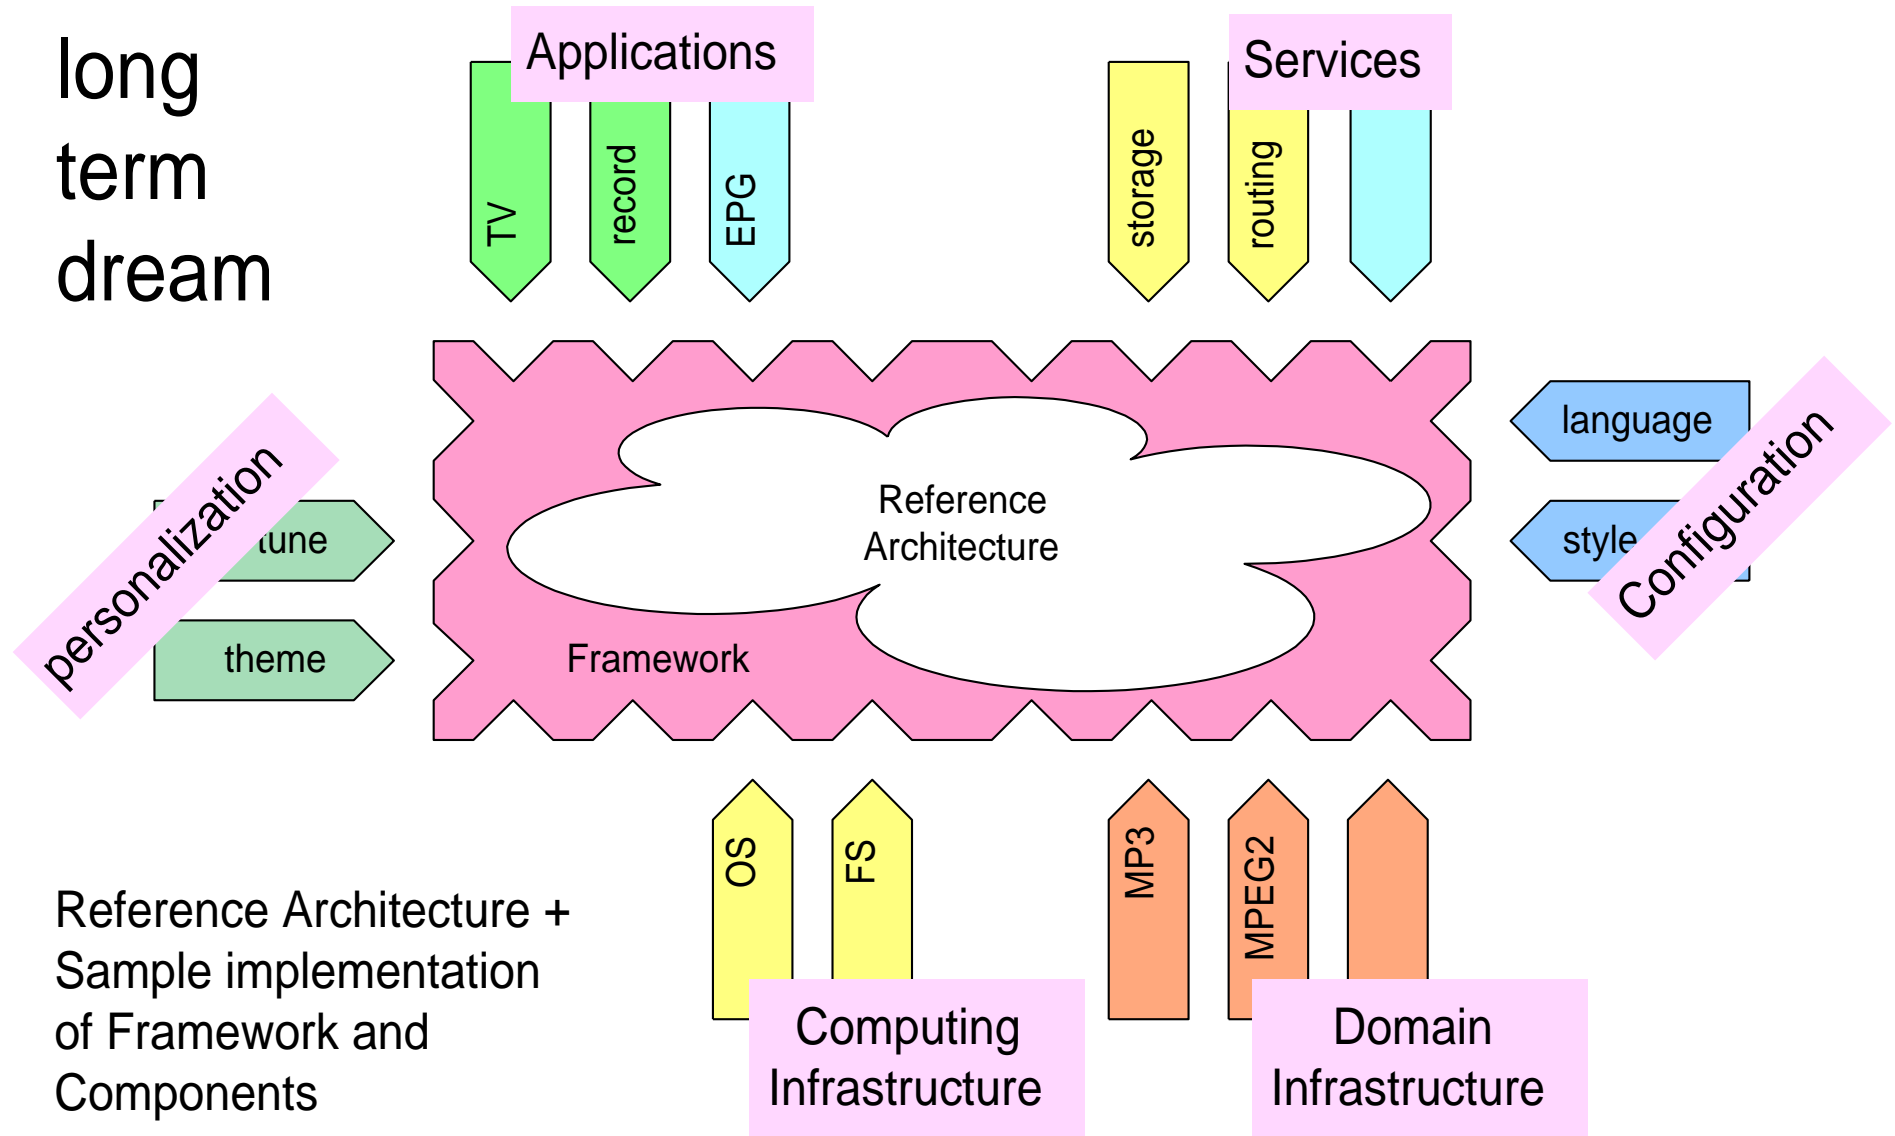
long term dream

Applications

TV

record

EPG

Services

storage

routing

personalization

tune

theme

Reference Architecture

Framework

language

style

Configuration

OS

FS

MP3

MPEG2

Computing Infrastructure

Domain Infrastructure

Reference Architecture + Sample implementation of Framework and Components